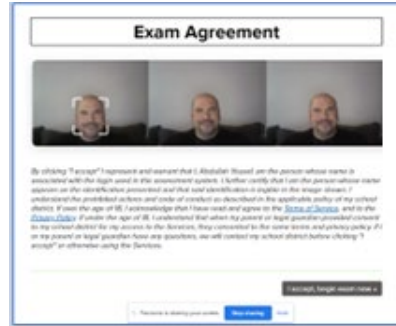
Exam Agreement

By clicking "I accept" I represent and warrant that I, Abdullah Russell, am the person whose name is associated with the login used in this assessment system. I further certify that I am the person whose name appears on the identification presented and that said identification is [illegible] in the image shown. I understand the prohibited actions and code of conduct as described in the applicable policy of my school district. If over the age of 18, I acknowledge that I have read and agree to the Terms of Service, and to the Privacy Policy. If under the age of 18, I understand that when my parent or legal guardian provided consent to my school district for my access to the Services, they consented to the same terms and privacy policy. If I or my parent or legal guardian have any questions, we will contact my school district before clicking "I accept" or otherwise using the Services.

I accept, begin exam now »

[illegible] is sharing your screen. Stop sharing Hide